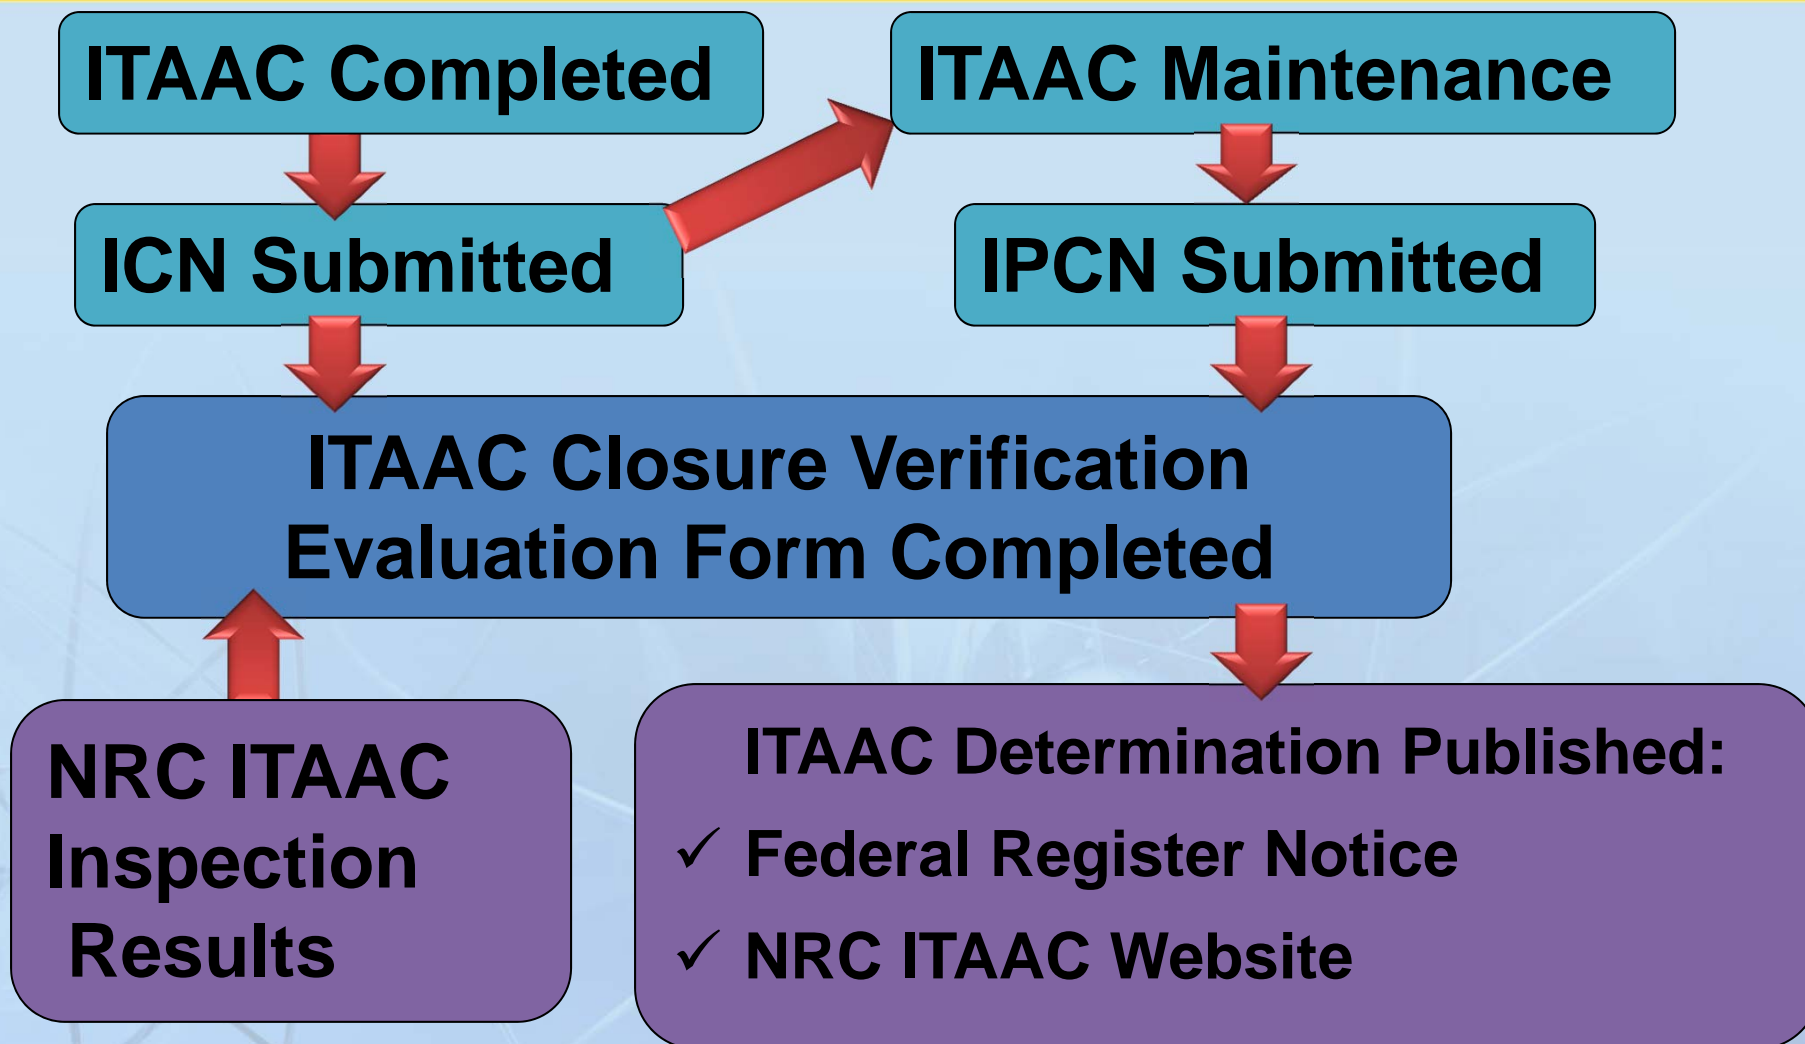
ITAAC Completed

ITAAC Maintenance

ICN Submitted

IPCN Submitted

ITAAC Closure Verification Evaluation Form Completed

NRC ITAAC Inspection Results

ITAAC Determination Published:
✓ Federal Register Notice
✓ NRC ITAAC Website